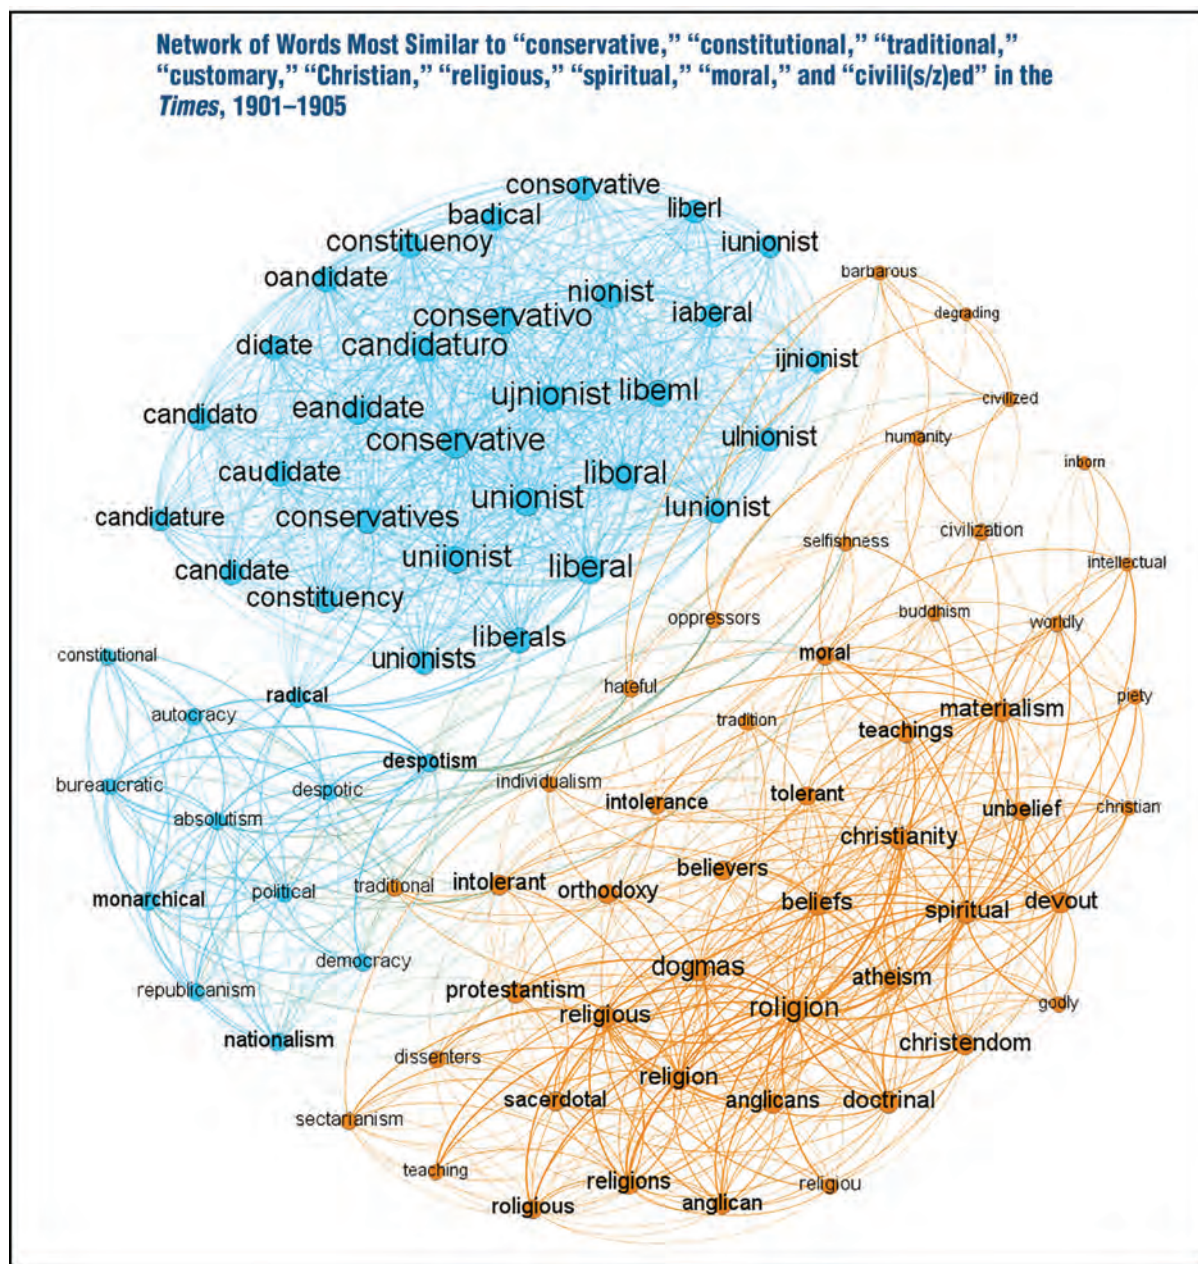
Network of Words Most Similar to "conservative," "constitutional," "traditional," "customary," "Christian," "religious," "spiritual," "moral," and "civili(s/z)ed" in the *Times*, 1901–1905

consorvative
badical
liberl
constituenoy
iunionist
oandidate
nionist
iaberal
conservativo
didate
candidaturo
ijnionist
ujnionist
libeml
candidato
eandidate
conservative
ulnionist
caudidate
liboral
unionist
lunionist
candidature
conservatives
uniionist
liberal
candidate
constituency
liberals
unionists
constitutional
radical
autocracy
despotism
bureaucratic
despotic
absolutism
monarchical
political
democracy
republicanism
nationalism
barbarous
degrading
civilized
humanity
inborn
civilization
selfishness
intellectual
buddhism
oppressors
worldly
moral
hateful
piety
tradition
materialism
teachings
individualism
intolerance
tolerant
unbelief
christian
christianity
believers
traditional
intolerant
orthodoxy
beliefs
spiritual
devout
dogmas
atheism
protestantism
religious
roligion
godly
christendom
dissenters
religion
sacerdotal
anglicans
doctrinal
sectarianism
teaching
religions
religiou
roligious
anglican